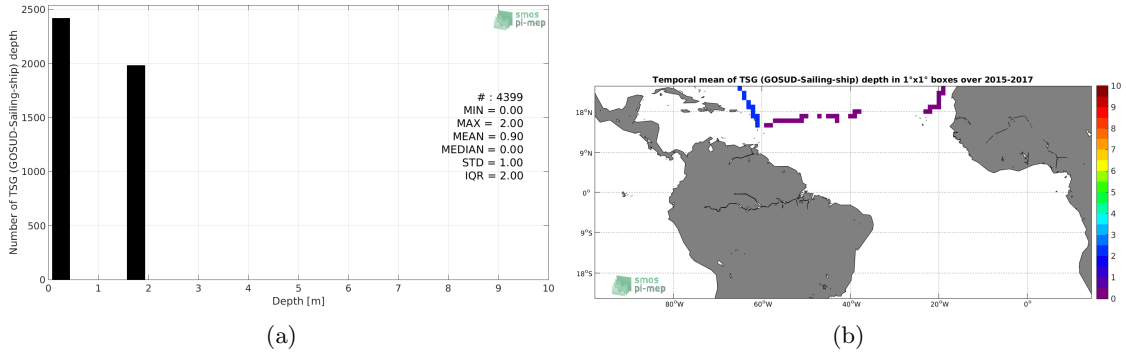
2500
2000
1500
1000
500
0
Number of TSG (GOSUD-Sailing-ship) depth
0 1 2 3 4 5 6 7 8 9 10
Depth [m]
smos pi-mep
# : 4399
MIN = 0.00
MAX = 2.00
MEAN = 0.90
MEDIAN = 0.00
STD = 1.00
IQR = 2.00
(a)

Temporal mean of TSG (GOSUD-Sailing-ship) depth in 1°x1° boxes over 2015-2017
18°N
9°N
0°
9°S
18°S
80°W 60°W 40°W 20°W 0°
smos pi-mep
10
9
8
7
6
5
4
3
2
1
0
(b)